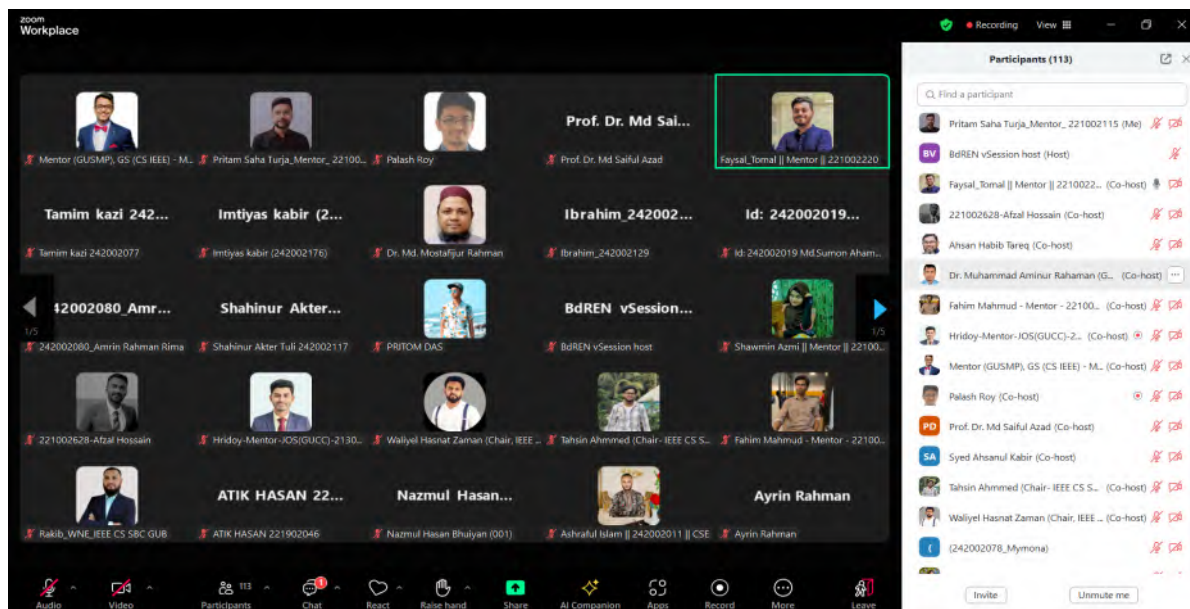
zoom Workplace

Recording View

Mentor (GUSMP), GS (CS IEEE) - M...
Pritam Saha Turja_Mentor_ 22100...
Palash Roy
Prof. Dr. Md Sai...
Prof. Dr. Md Saiful Azad
Faysal_Tomal || Mentor || 221002220

Tamim kazi 242...
Tamim kazi 242002077
Imtiyas kabir (2...
Imtiyas kabir (242002176)
Dr. Md. Mostafijur Rahman
Ibrahim_242002...
Ibrahim_242002129
Id: 242002019...
Id: 242002019 Md.Sumon Aham...

1/5
42002080_Amr...
242002080_Amrin Rahman Rima
Shahinur Akter...
Shahinur Akter Tuli 242002117
PRITOM DAS
BdREN vSession...
BdREN vSession host
Shawmin Azmi || Mentor || 22100...
1/5

221002628-Afzal Hossain
Hridoy-Mentor-JOS(GUCC)-2130...
Waliyel Hasnat Zaman (Chair, IEEE ...
Tahsin Ahmmed (Chair- IEEE CS S...
Fahim Mahmud - Mentor - 22100...

Rakib_WNE_IEEE CS SBC GUB
ATIK HASAN 22...
ATIK HASAN 221902046
Nazmul Hasan...
Nazmul Hasan Bhuiyan (001)
Ashraful Islam || 242002011 || CSE
Ayrin Rahman
Ayrin Rahman

Audio Video 113 Participants 1 Chat React Raise hand Share AI Companion Apps Record More Leave

Participants (113)
Find a participant
Pritam Saha Turja_Mentor_ 221002115 (Me)
BV BdREN vSession host (Host)
Faysal_Tomal || Mentor || 2210022... (Co-host)
221002628-Afzal Hossain (Co-host)
Ahsan Habib Tareq (Co-host)
Dr. Muhammad Aminur Rahaman (G... (Co-host)
Fahim Mahmud - Mentor - 22100... (Co-host)
Hridoy-Mentor-JOS(GUCC)-2... (Co-host)
Mentor (GUSMP), GS (CS IEEE) - M... (Co-host)
Palash Roy (Co-host)
PD Prof. Dr. Md Saiful Azad (Co-host)
SA Syed Ahsanul Kabir (Co-host)
Tahsin Ahmmed (Chair- IEEE CS S... (Co-host)
Waliyel Hasnat Zaman (Chair, IEEE ... (Co-host)
( (242002078_Mymona)
Invite Unmute me